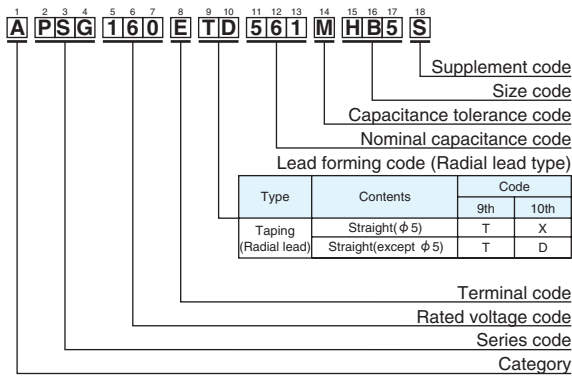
1 2 3 4 5 6 7 8 9 10 11 12 13 14 15 16 17 18
A PSG 160 E TD 561 M HB5 S

Supplement code
Size code
Capacitance tolerance code
Nominal capacitance code
Lead forming code (Radial lead type)

| Type | Contents | Code 9th | Code 10th |
|---|---|---|---|
| Taping (Radial lead) | Straight($\phi$5) | T | X |
| | Straight(except $\phi$5) | T | D |

Terminal code
Rated voltage code
Series code
Category